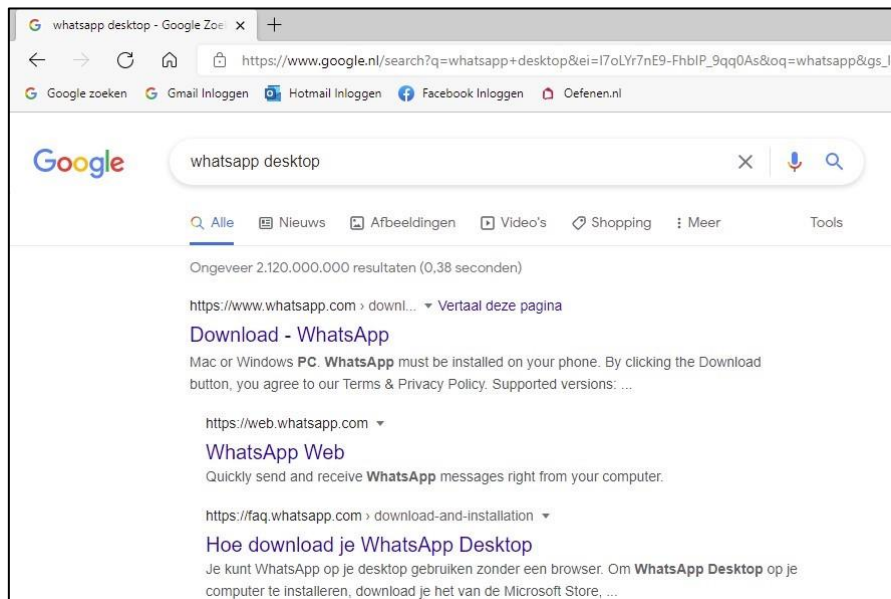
G whatsapp desktop - Google Zoe ×

https://www.google.nl/search?q=whatsapp+desktop&ei=I7oLYr7nE9-FhbIP_9qq0As&oq=whatsapp&gs_

G Google zoeken G Gmail Inloggen Hotmail Inloggen Facebook Inloggen Oefenen.nl

Google

whatsapp desktop

Alle Nieuws Afbeeldingen Video's Shopping Meer Tools

Ongeveer 2.120.000.000 resultaten (0,38 seconden)

https://www.whatsapp.com › downl... ▾ Vertaal deze pagina

Download - WhatsApp

Mac or Windows PC. WhatsApp must be installed on your phone. By clicking the Download button, you agree to our Terms & Privacy Policy. Supported versions: ...

https://web.whatsapp.com ▾

WhatsApp Web

Quickly send and receive WhatsApp messages right from your computer.

https://faq.whatsapp.com › download-and-installation ▾

Hoe download je WhatsApp Desktop

Je kunt WhatsApp op je desktop gebruiken zonder een browser. Om WhatsApp Desktop op je computer te installeren, download je het van de Microsoft Store, ...